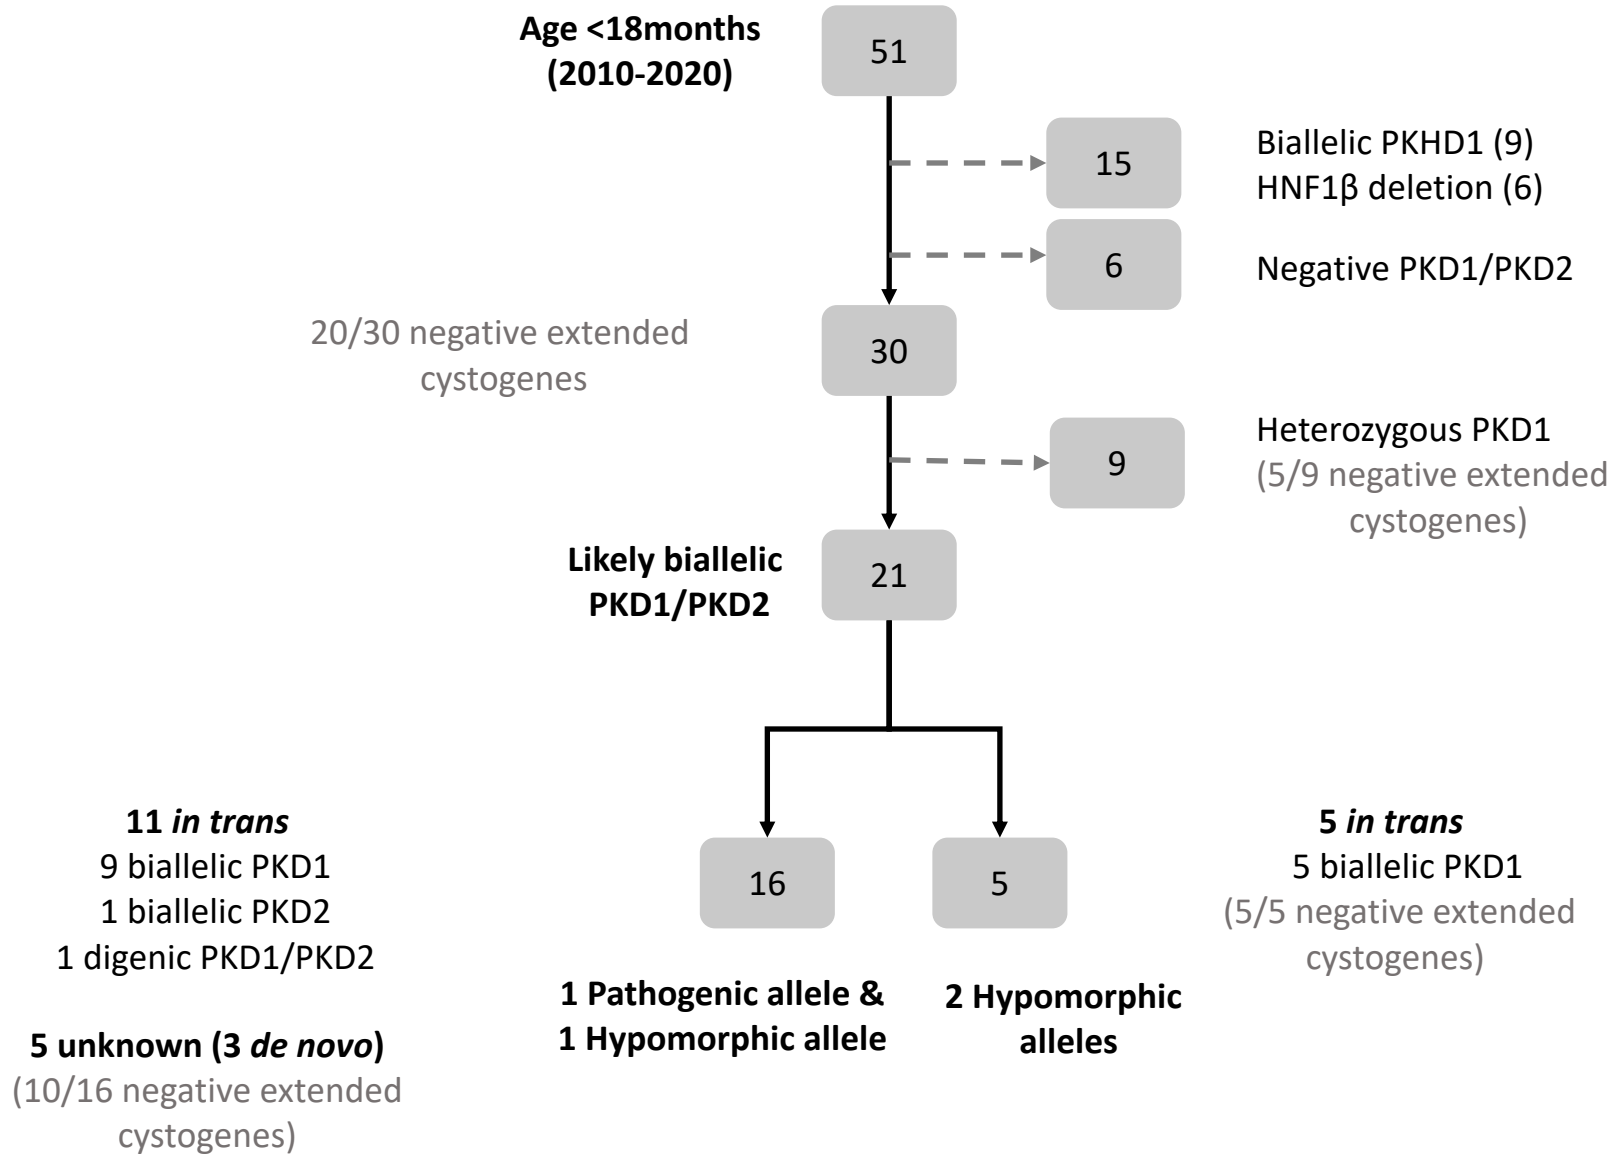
Age <18months (2010-2020)

51

15

Biallelic PKHD1 (9)
HNF1β deletion (6)

6

Negative PKD1/PKD2

20/30 negative extended cystogenes

30

9

Heterozygous PKD1
(5/9 negative extended cystogenes)

Likely biallelic PKD1/PKD2

21

11 *in trans*
9 biallelic PKD1
1 biallelic PKD2
1 digenic PKD1/PKD2

5 unknown (3 *de novo*)
(10/16 negative extended cystogenes)

16

1 Pathogenic allele & 1 Hypomorphic allele

5

2 Hypomorphic alleles

5 *in trans*
5 biallelic PKD1
(5/5 negative extended cystogenes)